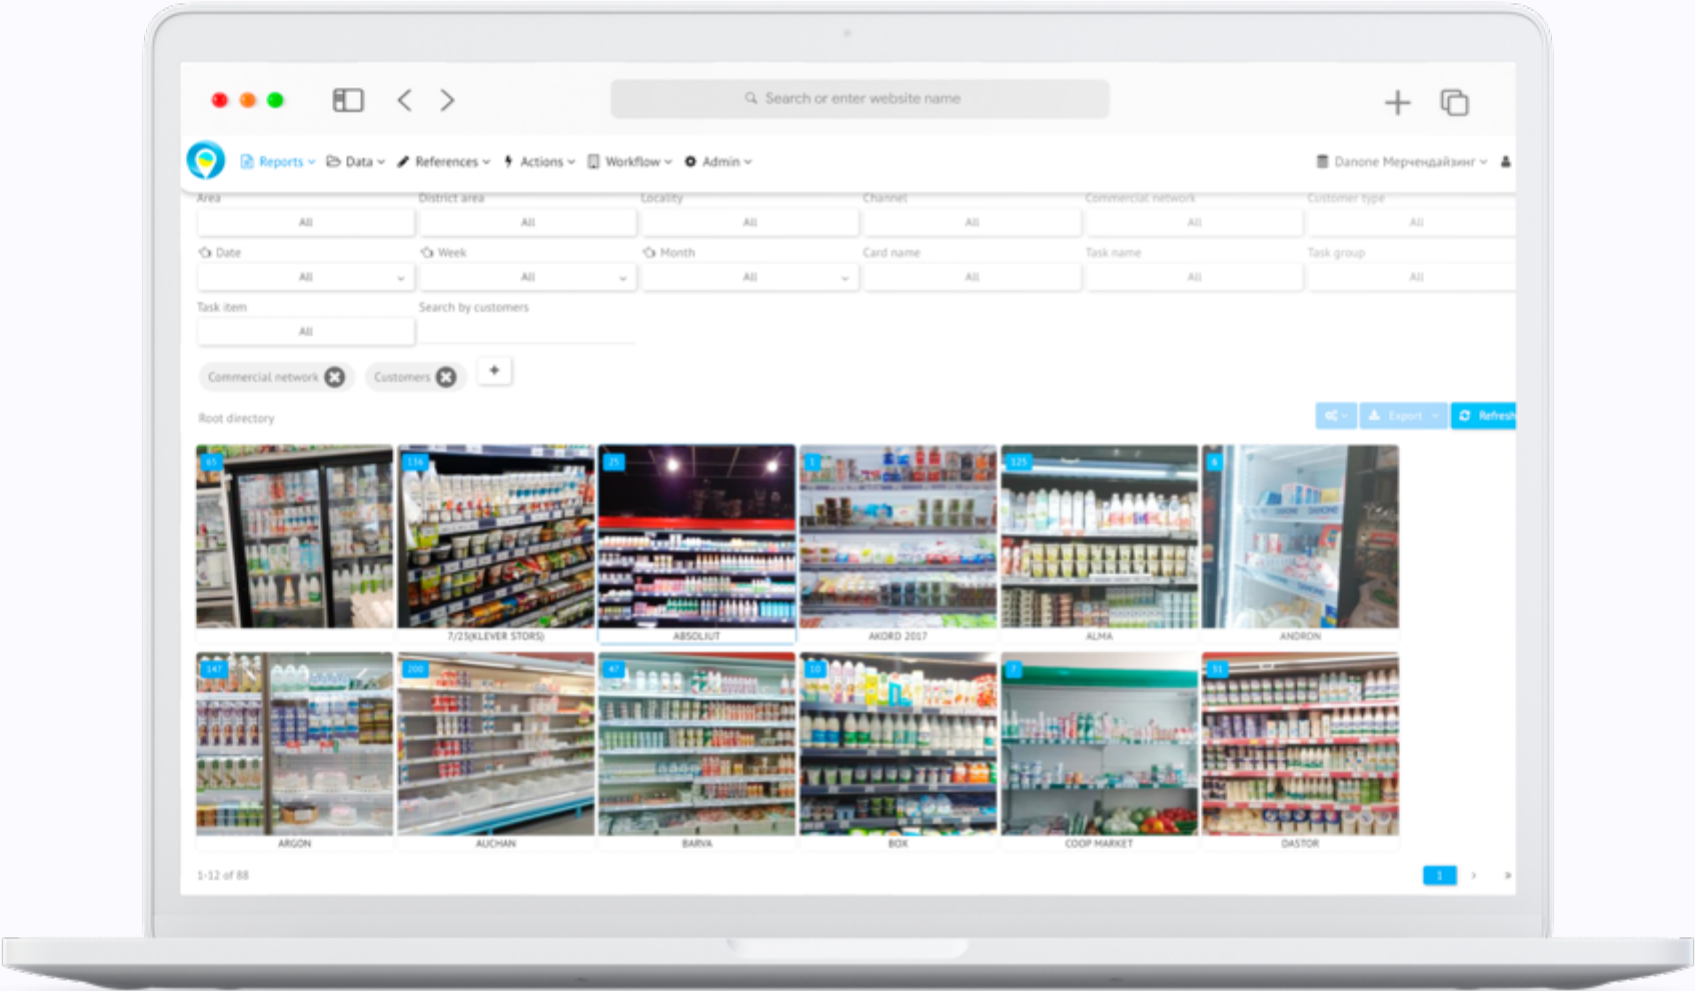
Search or enter website name

Reports Data References Actions Workflow Admin Danone Мерчендайзинг

Area
All
District area
All
Locality
All
Channel
All
Commercial network
All
Customer type
All

Date
All
Week
All
Month
All
Card name
All
Task name
All
Task group
All

Task item
All
Search by customers

Commercial network
Customers
+

Root directory

Export Refresh

85
116
7/23(KLEVER STORS)
25
ABSOLIUT
1
AKORD 2017
125
ALMA
6
ANDRON
147
ARGON
200
AUCHAN
47
BARVA
10
BOX
7
COOP MARKET
31
DASTOR

1-12 of 88
1